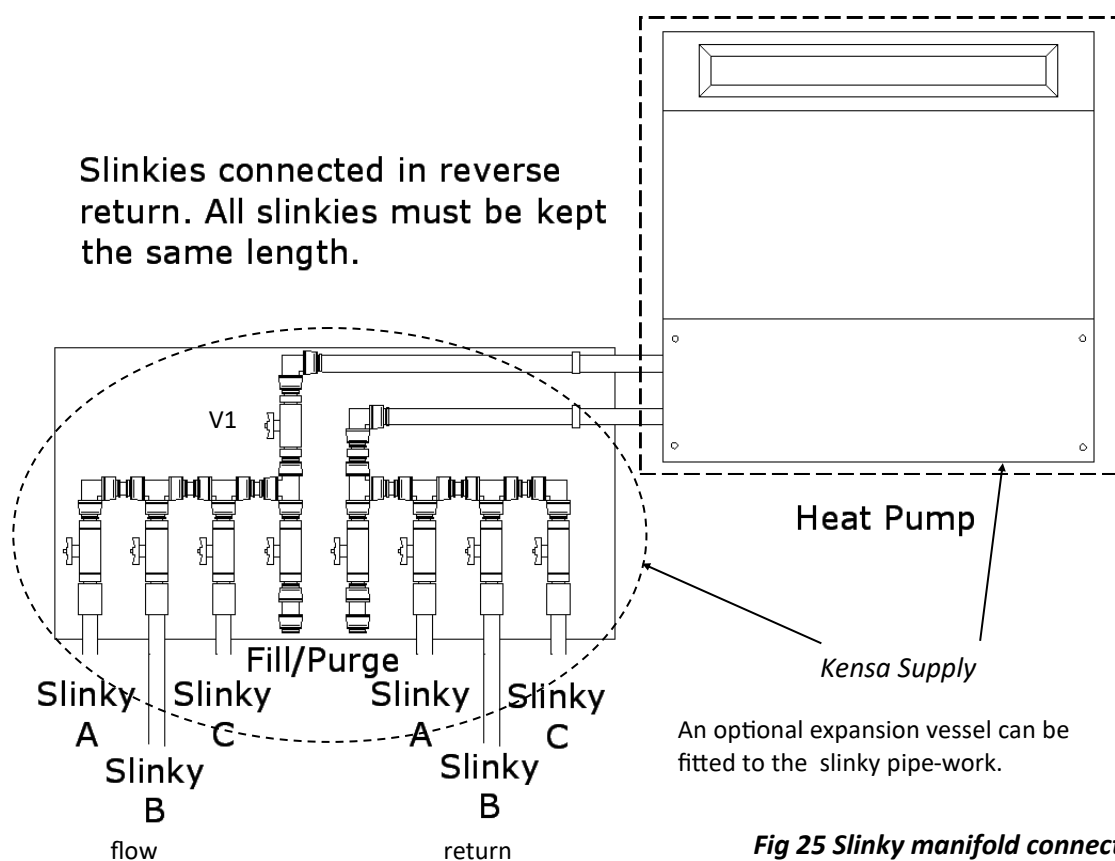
Slinkies connected in reverse return. All slinkies must be kept the same length.

V1

Heat Pump

Fill/Purge

Slinky A

Slinky B

Slinky C

Slinky A

Slinky B

Slinky C

flow

return

Kensa Supply

An optional expansion vessel can be fitted to the slinky pipe-work.

Fig 25 Slinky manifold connect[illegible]